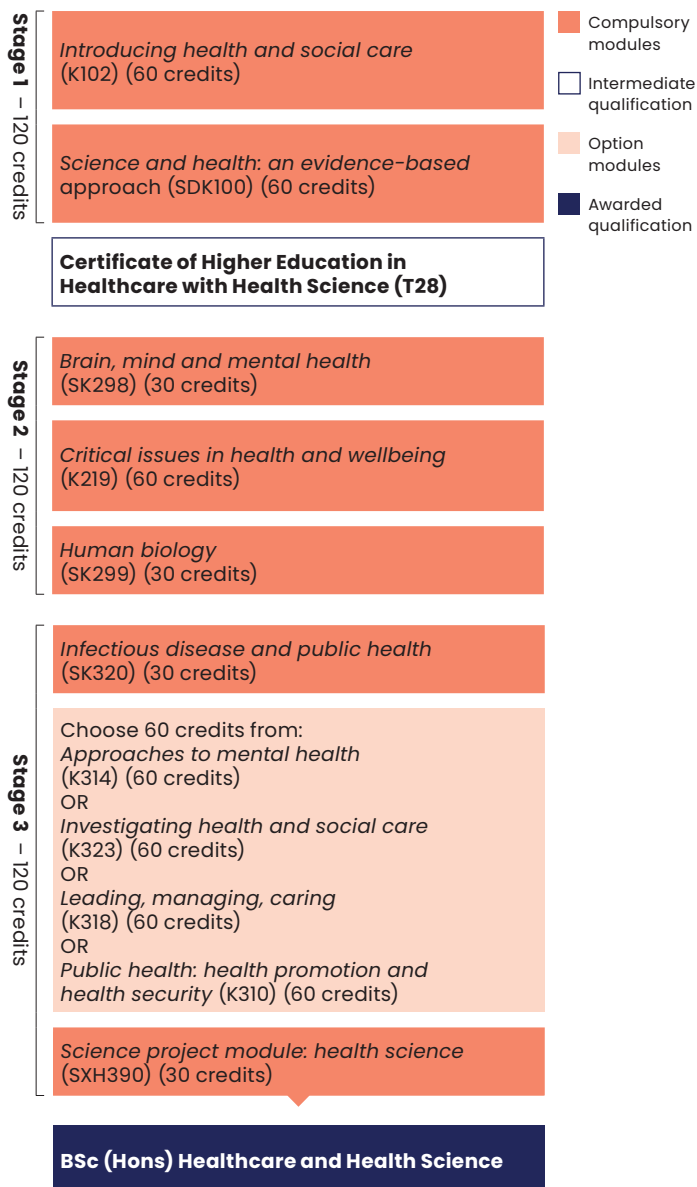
Stage 1 – 120 credits

Introducing health and social care (K102) (60 credits)

Science and health: an evidence-based approach (SDK100) (60 credits)

Certificate of Higher Education in Healthcare with Health Science (T28)

Stage 2 – 120 credits

Brain, mind and mental health (SK298) (30 credits)

Critical issues in health and wellbeing (K219) (60 credits)

Human biology (SK299) (30 credits)

Stage 3 – 120 credits

Infectious disease and public health (SK320) (30 credits)

Choose 60 credits from:
Approaches to mental health (K314) (60 credits)
OR
Investigating health and social care (K323) (60 credits)
OR
Leading, managing, caring (K318) (60 credits)
OR
Public health: health promotion and health security (K310) (60 credits)

Science project module: health science (SXH390) (30 credits)

BSc (Hons) Healthcare and Health Science

Compulsory modules

Intermediate qualification

Option modules

Awarded qualification